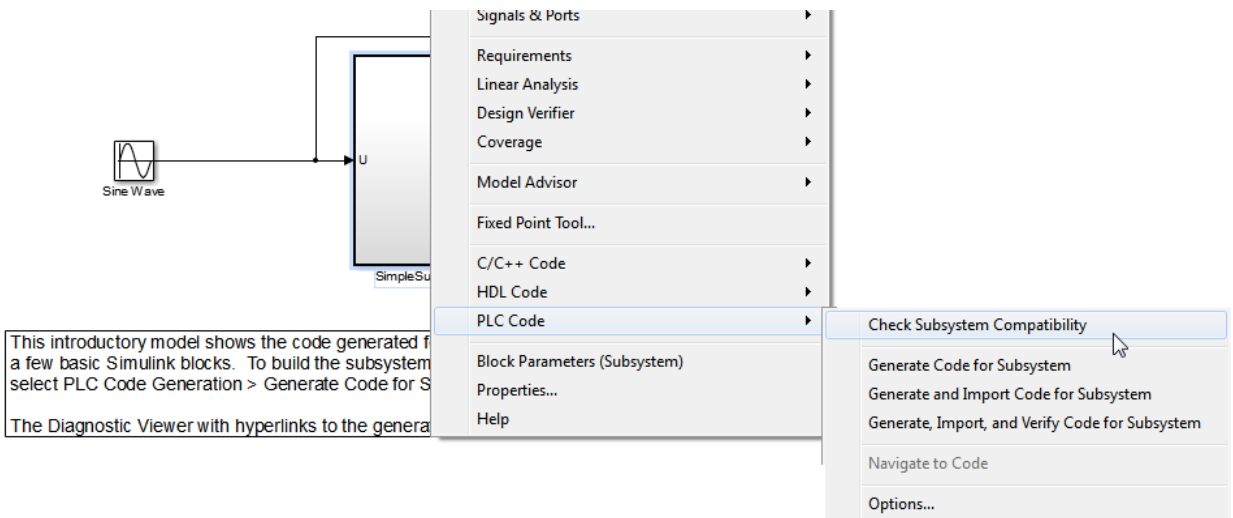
Sine Wave

U

SimpleSu

This introductory model shows the code generated f a few basic Simulink blocks. To build the subsystem select PLC Code Generation > Generate Code for S

The Diagnostic Viewer with hyperlinks to the genera

Signals & Ports
Requirements
Linear Analysis
Design Verifier
Coverage
Model Advisor
Fixed Point Tool...
C/C++ Code
HDL Code
PLC Code
Block Parameters (Subsystem)
Properties...
Help

Check Subsystem Compatibility
Generate Code for Subsystem
Generate and Import Code for Subsystem
Generate, Import, and Verify Code for Subsystem
Navigate to Code
Options...